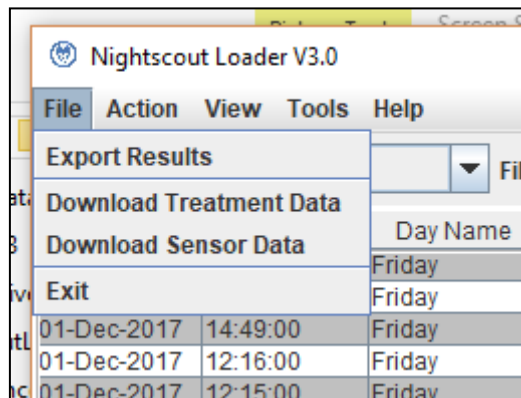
Nightscout Loader V3.0

File Action View Tools Help

Export Results

Download Treatment Data

Download Sensor Data

Exit

Fi

Day Name

Friday

Friday

01-Dec-2017 14:49:00 Friday

01-Dec-2017 12:16:00 Friday

01-Dec-2017 12:15:00 Friday